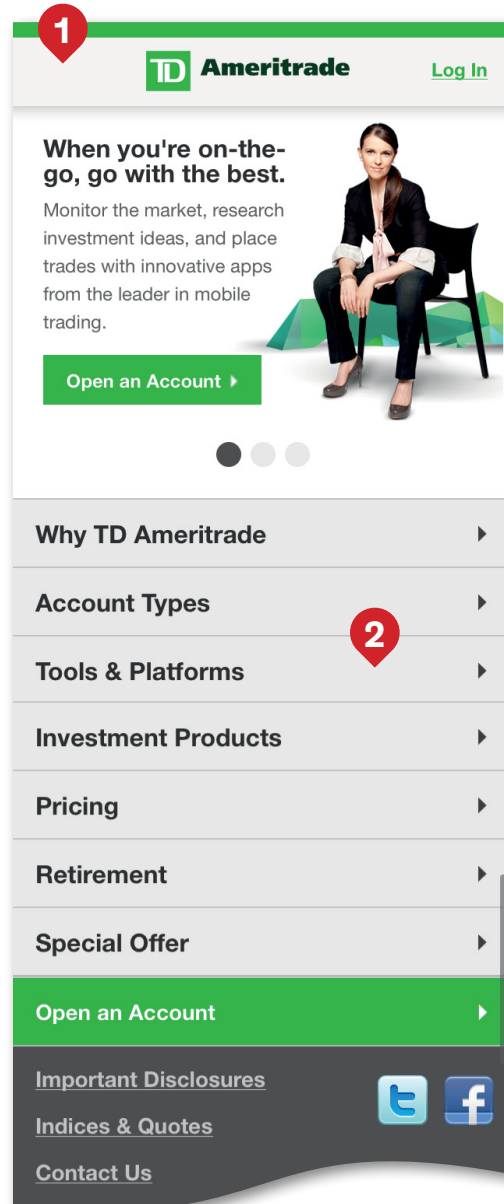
1

TD Ameritrade

Log In

When you're on-the-go, go with the best.

Monitor the market, research investment ideas, and place trades with innovative apps from the leader in mobile trading.

Open an Account

Why TD Ameritrade

Account Types

2

Tools & Platforms

Investment Products

Pricing

Retirement

Special Offer

Open an Account

Important Disclosures

Indices & Quotes

Contact Us